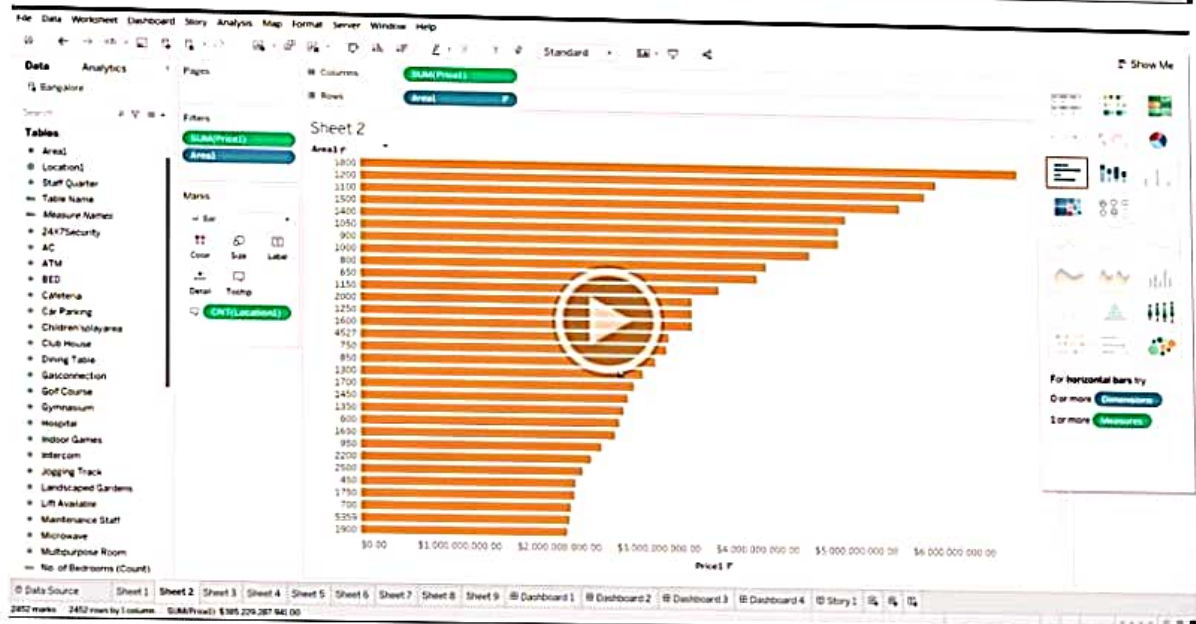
File Data Worksheet Dashboard Story Analysis Map Format Server Window Help

Standard

Show Me

Data Analytics

Bangalore

Search

Tables

Area1
Location1
Staff Quarter
Table Name
Measure Names
24X7Security
AC
ATM
BED
Cafeteria
Car Parking
Children'splayarea
Club House
Dining Table
Gasconnection
Golf Course
Gymnasium
Hospital
Indoor Games
Intercom
Jogging Track
Landscaped Gardens
Lift Available
Maintenance Staff
Microwave
Multipurpose Room
No. of Bedrooms (Count)

Pages

Filters

SUM(Price1)
Area1

Marks

Bar

Color Size Label
Detail Tooltip

CNT(Location1)

Columns SUM(Price1)

Rows Area1

Sheet 2

Area1

1800
1200
1100
1500
1400
1050
900
1000
800
650
1150
2000
1250
1600
4527
750
850
1300
1700
2450
1350
600
1650
950
2200
2500
450
1750
700
5355
1900

$0.00 $1,000,000,000.00 $2,000,000,000.00 $3,000,000,000.00 $4,000,000,000.00 $5,000,000,000.00 $6,000,000,000.00

Price1

For horizontal bars try

0 or more Dimensions

1 or more Measures

Data Source Sheet 1 Sheet 2 Sheet 3 Sheet 4 Sheet 5 Sheet 6 Sheet 7 Sheet 8 Sheet 9 Dashboard 1 Dashboard 2 Dashboard 3 Dashboard 4 Story 1

2452 marks 2452 rows by 1 column SUM(Price1): $385,229,287,941.00